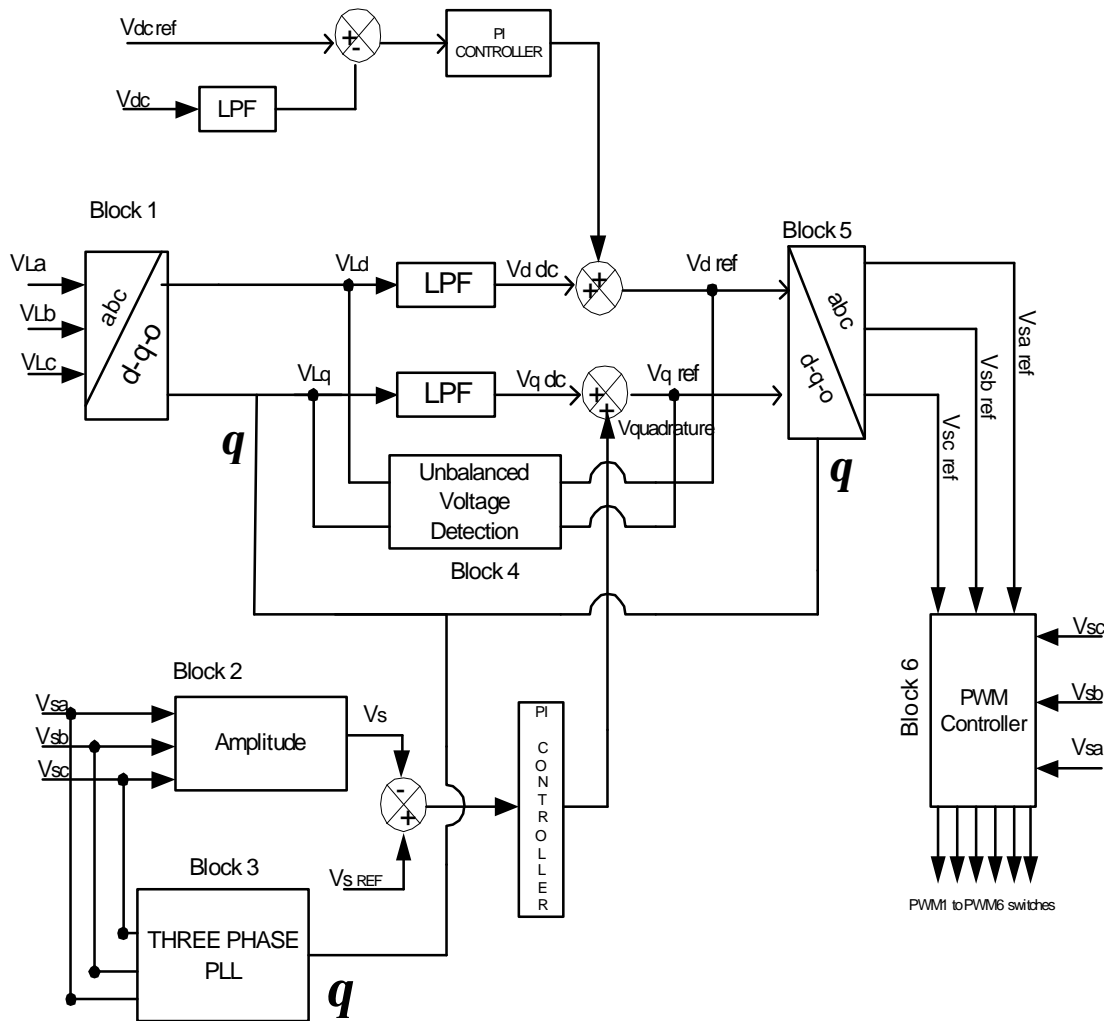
Vdc ref

+
-

PI CONTROLLER

Vdc

LPF

Block 1

VLa

VLb

VLc

abc

d-q-o

VLd

LPF

Vd dc

+
+

Vd ref

Block 5

abc

d-q-o

Vsa ref

Vsb ref

Vsc ref

VLq

LPF

Vq dc

+
+

Vq ref

Vquadrature

q

q

Unbalanced Voltage Detection

Block 4

Block 2

Vsa

Vsb

Vsc

Amplitude

Vs

-
+

PI CONTROLLER

Vs REF

Block 3

THREE PHASE PLL

q

Block 6

PWM Controller

Vsc

Vsb

Vsa

PWM1 to PWM6 switches